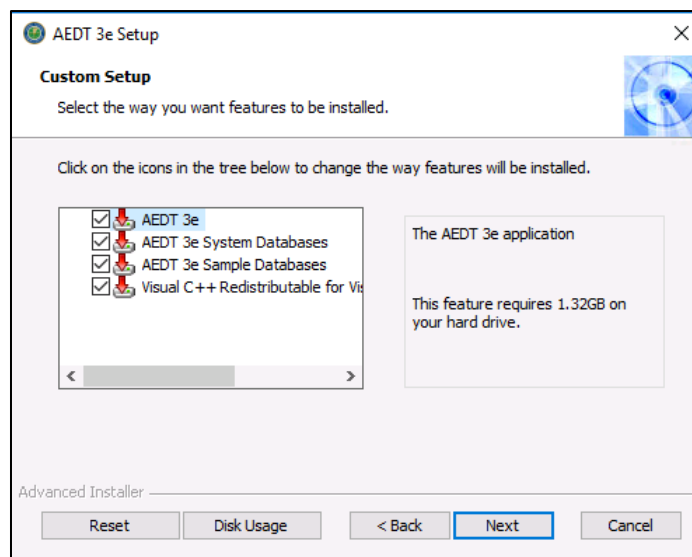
AEDT 3e Setup

Custom Setup

Select the way you want features to be installed.

Click on the icons in the tree below to change the way features will be installed.

AEDT 3e
AEDT 3e System Databases
AEDT 3e Sample Databases
Visual C++ Redistributable for Vi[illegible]

The AEDT 3e application

This feature requires 1.32GB on your hard drive.

Advanced Installer

Reset
Disk Usage
< Back
Next
Cancel